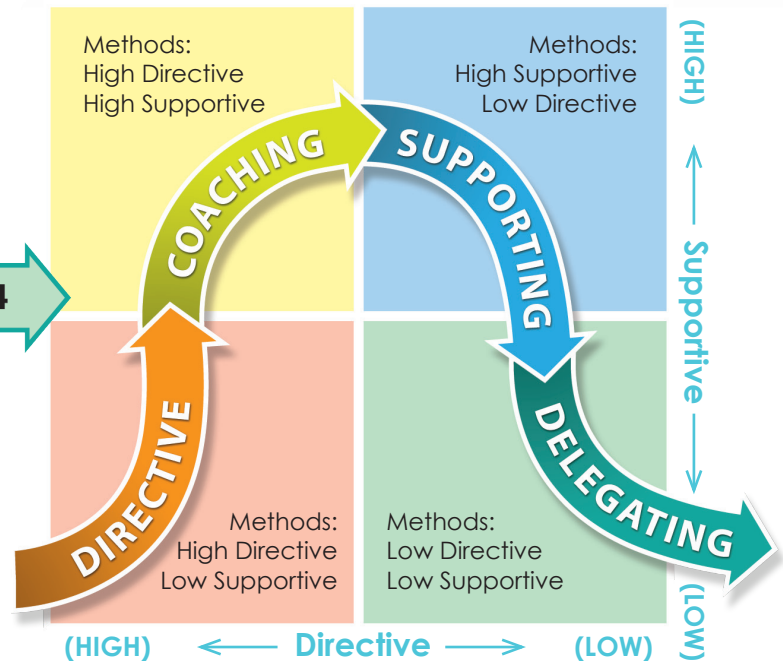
Methods:
High Directive
High Supportive

Methods:
High Supportive
Low Directive

(HIGH)

4

COACHING

SUPPORTING

Supportive

DIRECTIVE

DELEGATING

Methods:
High Directive
Low Supportive

Methods:
Low Directive
Low Supportive

(LOW)

(HIGH) Directive (LOW)